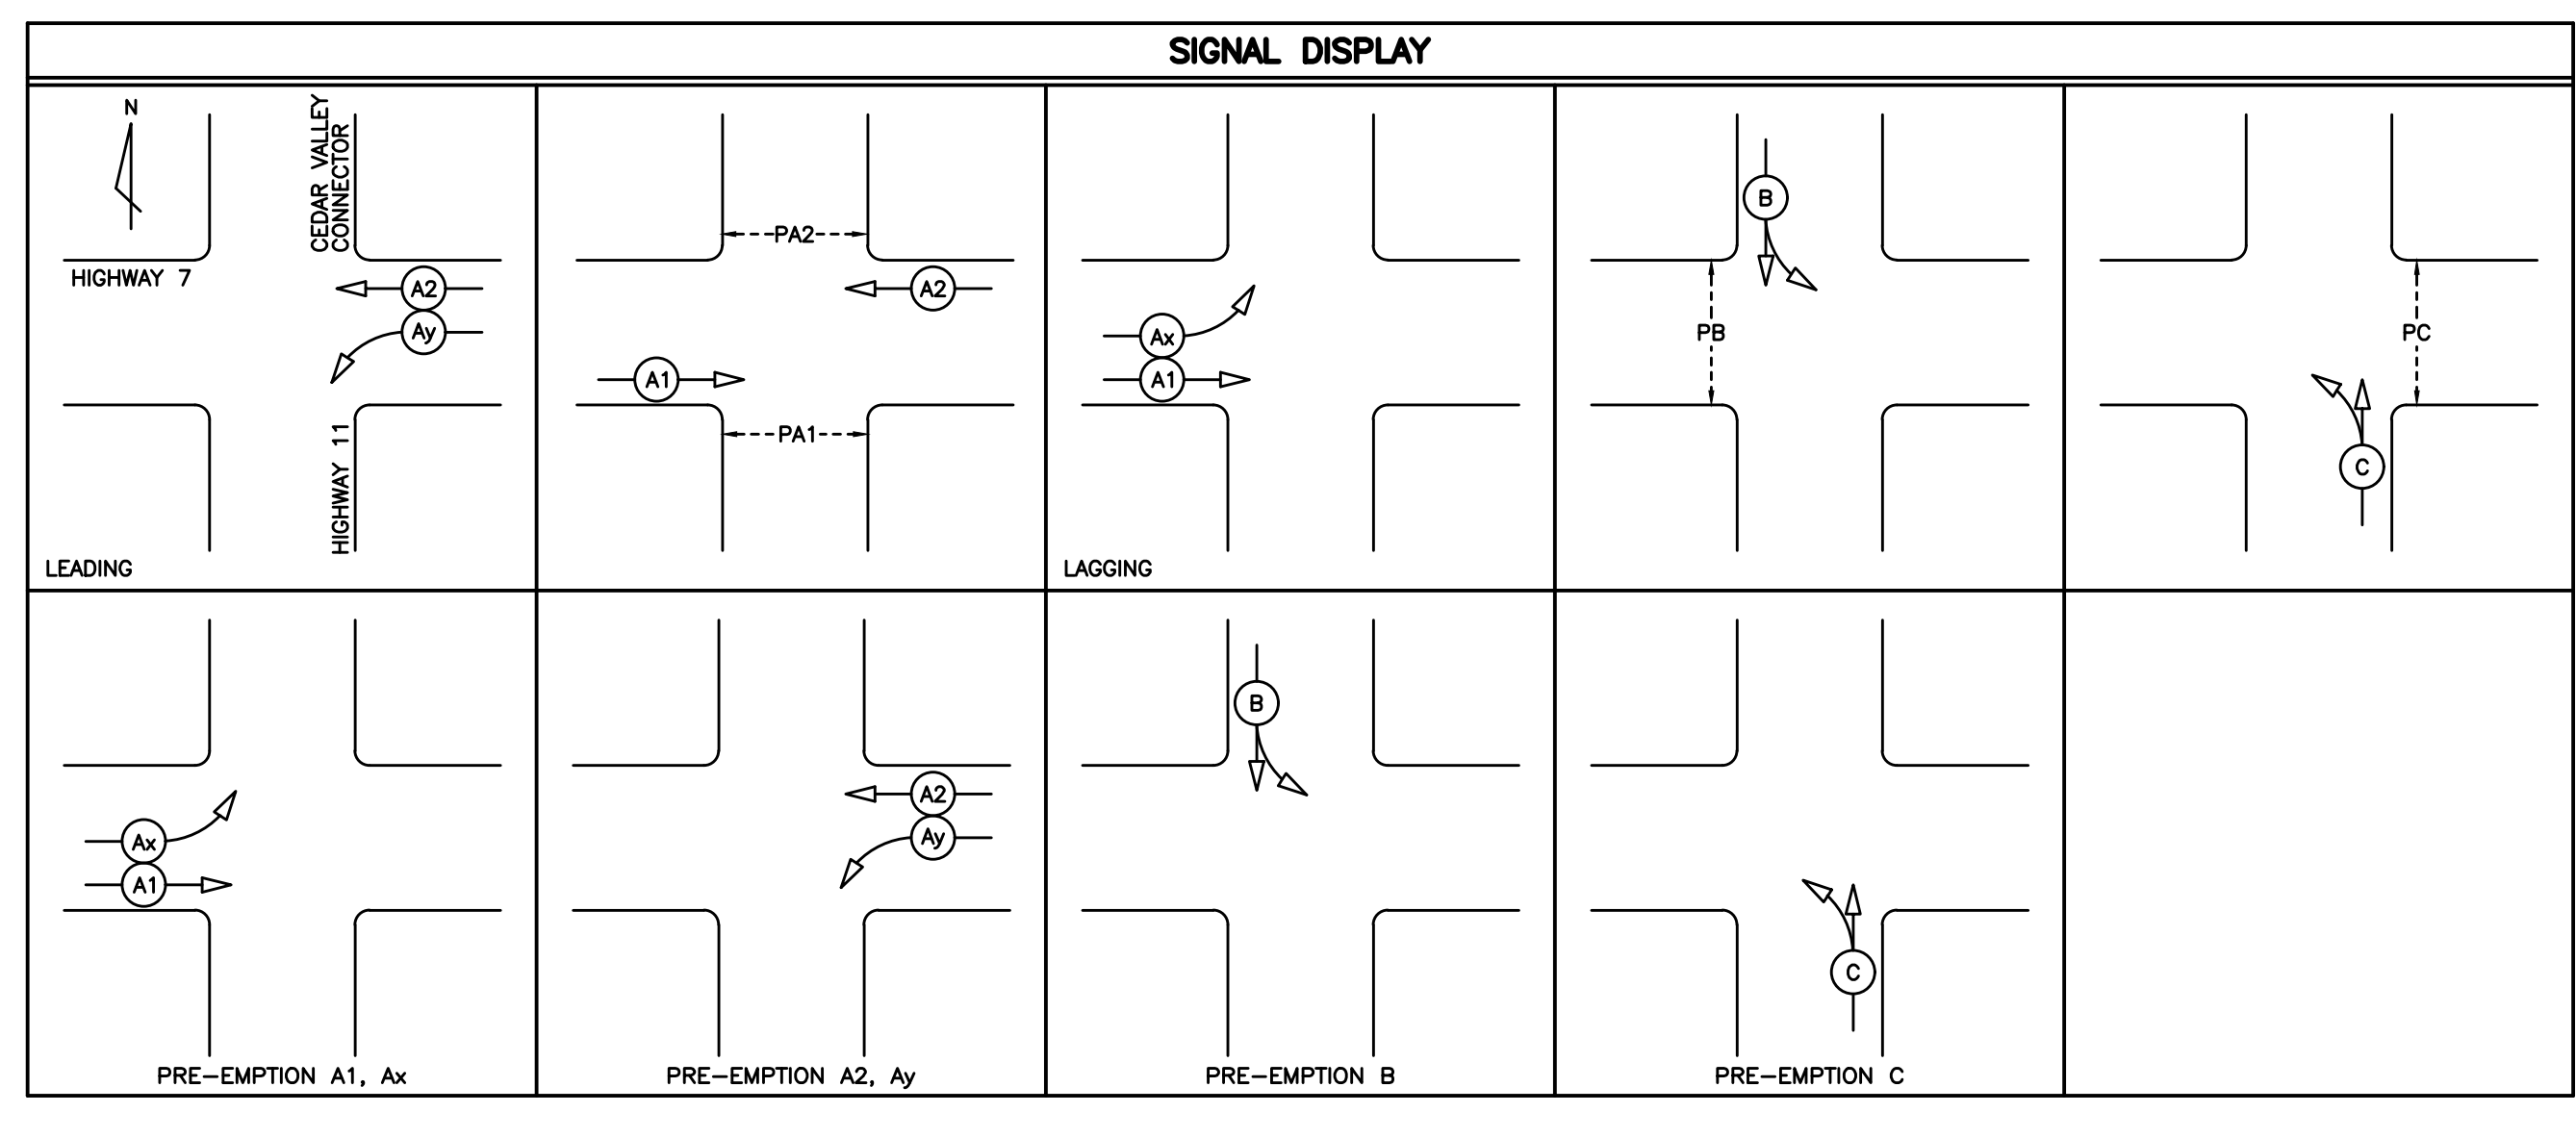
SIGNAL DISPLAY

N

CEDAR VALLEY CONNECTOR

HIGHWAY 7

A2

Ay

HIGHWAY 11

LEADING

PA2

A2

A1

PA1

Ax

A1

LAGGING

B

PB

PC

C

Ax

A1

PRE–EMPTION A1, Ax

A2

Ay

PRE–EMPTION A2, Ay

B

PRE–EMPTION B

C

PRE–EMPTION C